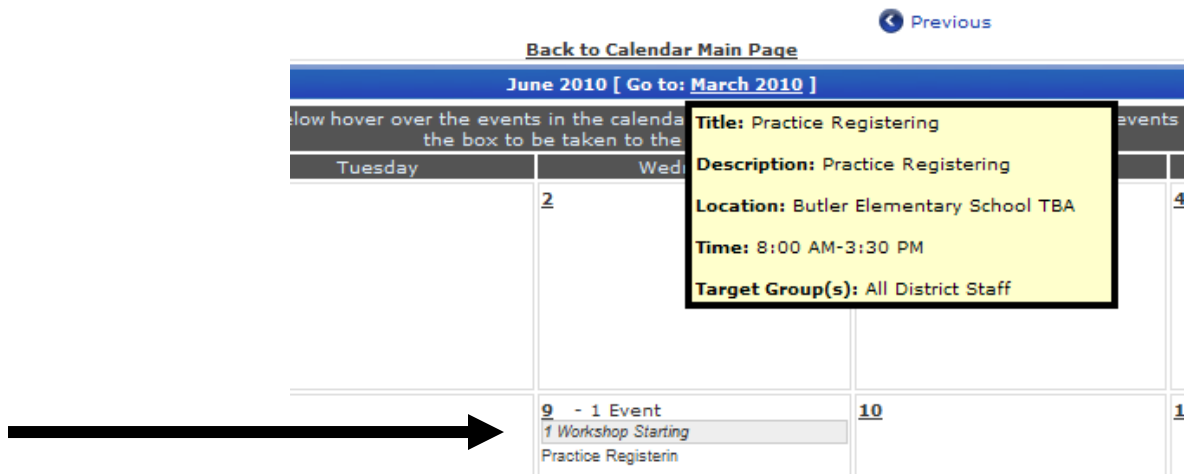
Previous

Back to Calendar Main Page

June 2010 [ Go to: March 2010 ]

elow hover over the events in the calenda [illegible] events the box to be taken to the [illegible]

Title: Practice Registering

Description: Practice Registering

Location: Butler Elementary School TBA

Time: 8:00 AM-3:30 PM

Target Group(s): All District Staff

| Tuesday | Wedn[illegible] | | |
|---|---|---|---|
| | 2 | | 4 |
| | 9 - 1 Event<br>1 Workshop Starting<br>Practice Registerin | 10 | 1 |